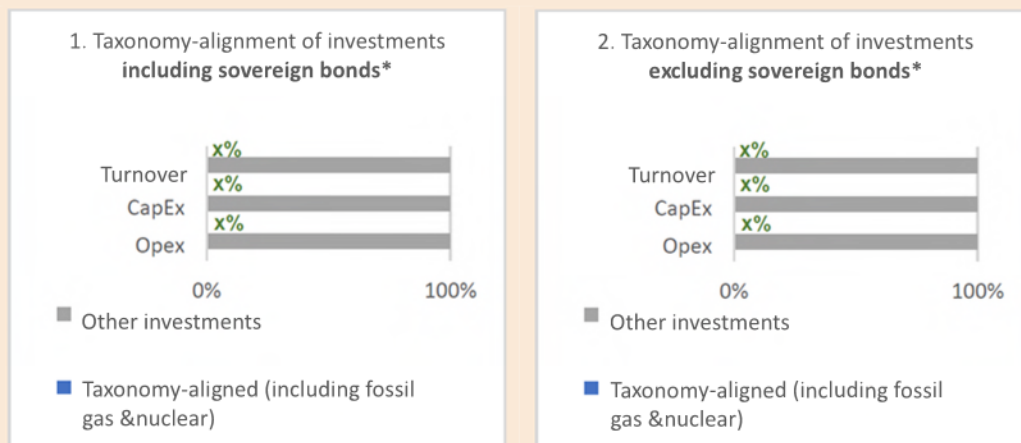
1. Taxonomy-alignment of investments **including sovereign bonds***

x%
Turnover
x%
CapEx
x%
Opex

0%
100%

Other investments

Taxonomy-aligned (including fossil gas &nuclear)

2. Taxonomy-alignment of investments **excluding sovereign bonds***

x%
Turnover
x%
CapEx
x%
Opex

0%
100%

Other investments

Taxonomy-aligned (including fossil gas &nuclear)